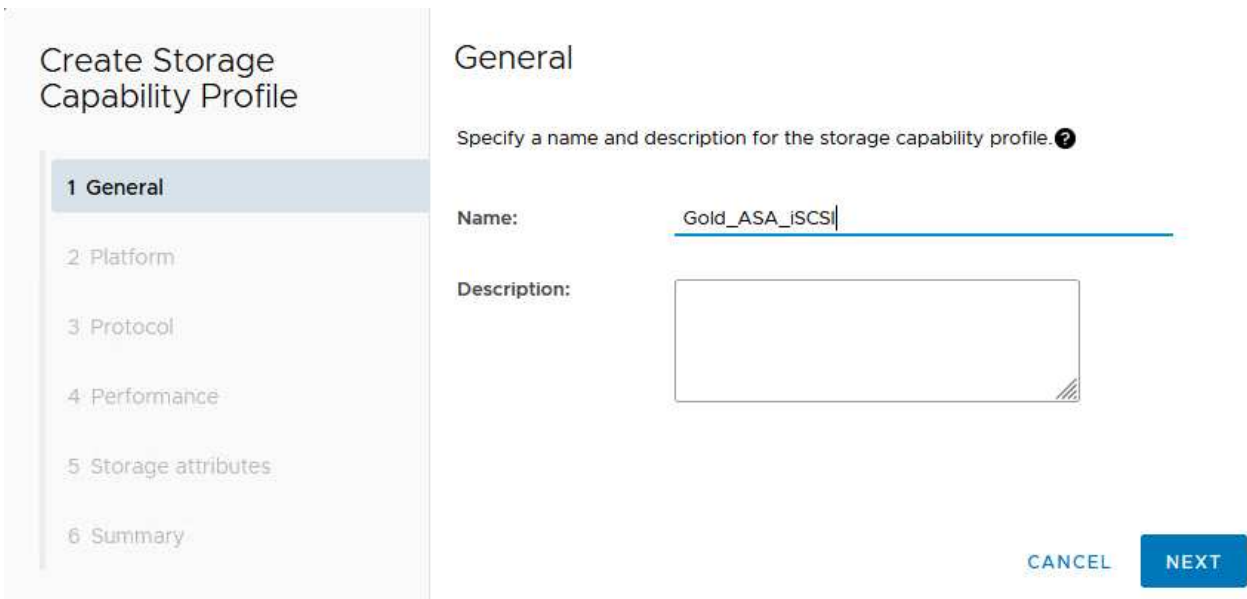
Create Storage Capability Profile

1 General

2 Platform

3 Protocol

4 Performance

5 Storage attributes

6 Summary

General

Specify a name and description for the storage capability profile.

Name: Gold_ASA_iSCSI

Description:

CANCEL

NEXT